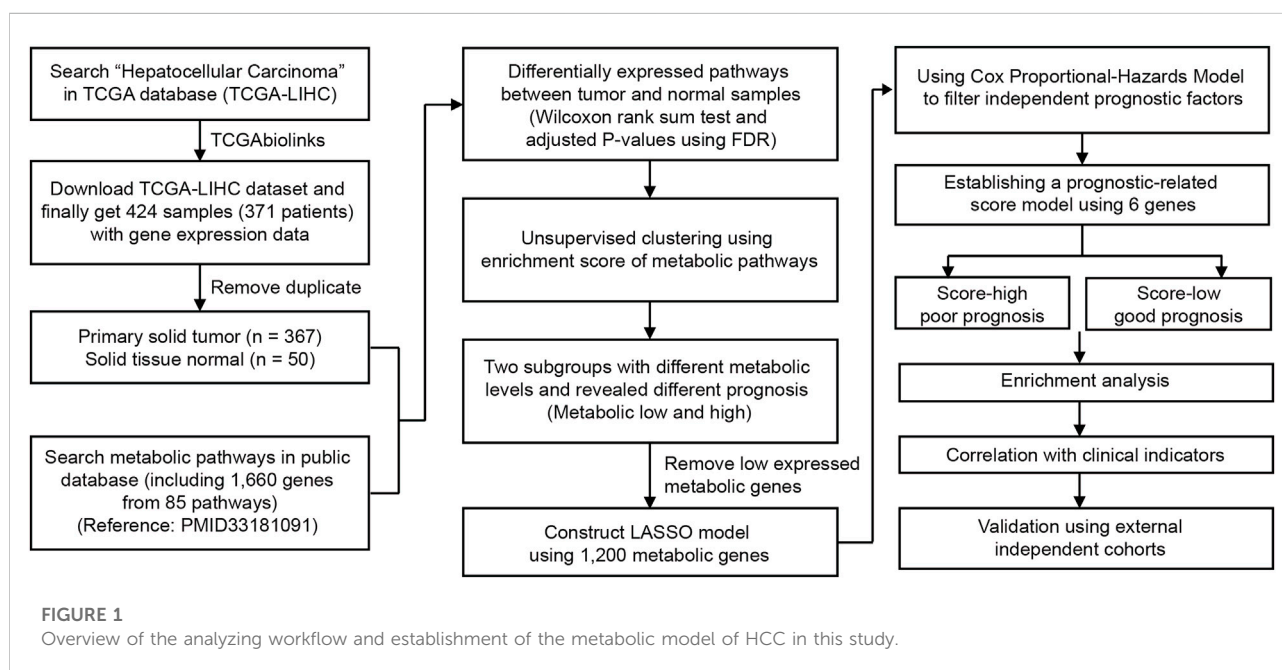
Search "Hepatocellular Carcinoma" in TCGA database (TCGA-LIHC)

TCGAbiolinks

Download TCGA-LIHC dataset and finally get 424 samples (371 patients) with gene expression data

Remove duplicate

Primary solid tumor (n = 367)
Solid tissue normal (n = 50)

Search metabolic pathways in public database (including 1,660 genes from 85 pathways)
(Reference: PMID33181091)

Differentially expressed pathways between tumor and normal samples (Wilcoxon rank sum test and adjusted P-values using FDR)

Unsupervised clustering using enrichment score of metabolic pathways

Two subgroups with different metabolic levels and revealed different prognosis (Metabolic low and high)

Remove low expressed metabolic genes

Construct LASSO model using 1,200 metabolic genes

Using Cox Proportional-Hazards Model to filter independent prognostic factors

Establishing a prognostic-related score model using 6 genes

Score-high poor prognosis

Score-low good prognosis

Enrichment analysis

Correlation with clinical indicators

Validation using external independent cohorts

FIGURE 1
Overview of the analyzing workflow and establishment of the metabolic model of HCC in this study.